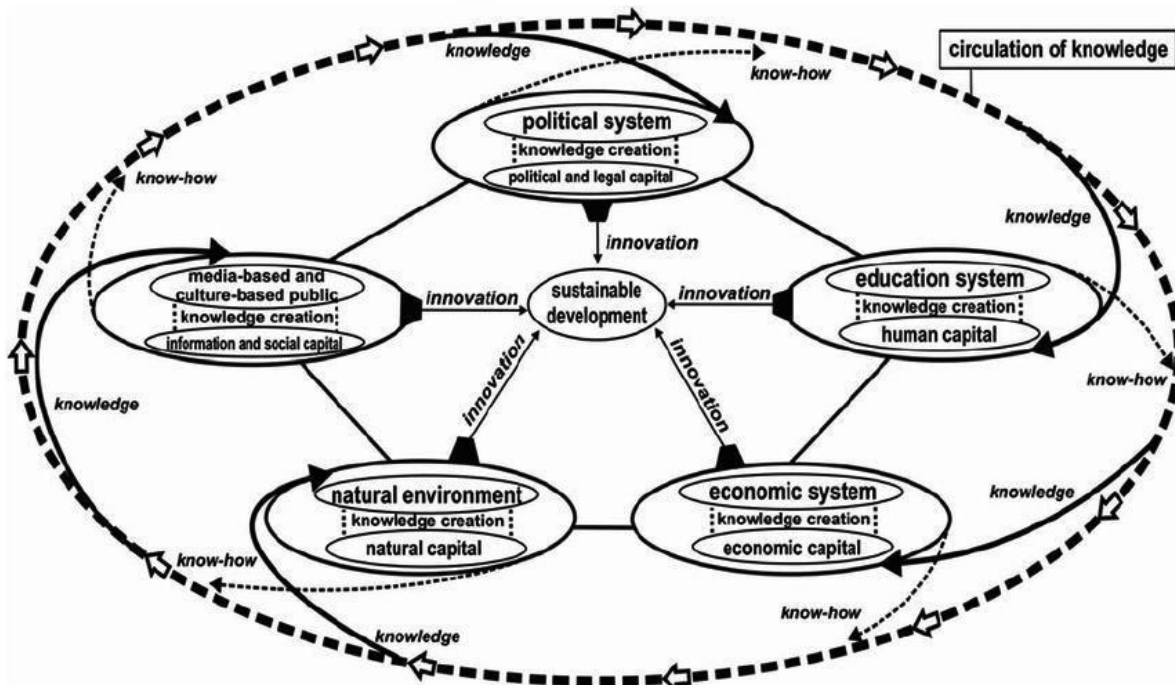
circulation of knowledge

knowledge

know-how

political system
knowledge creation
political and legal capital

know-how

knowledge

innovation

media-based and culture-based public
knowledge creation
information and social capital

innovation

sustainable development

innovation

education system
knowledge creation
human capital

know-how

knowledge

innovation

innovation

natural environment
knowledge creation
natural capital

economic system
knowledge creation
economic capital

knowledge

know-how

know-how

knowledge